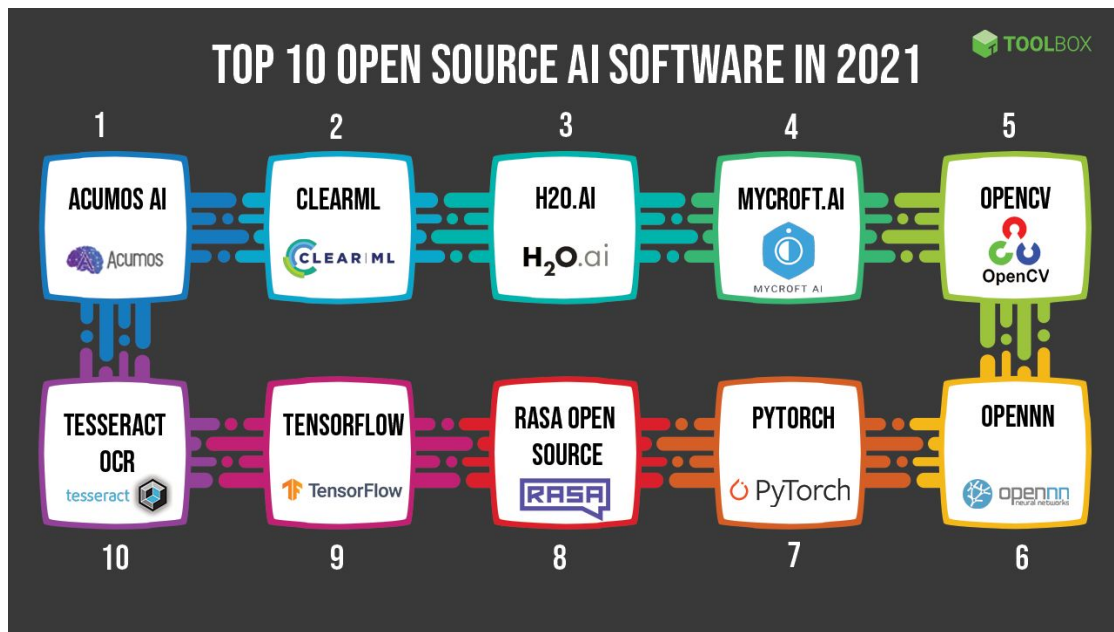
TOOLBOX

TOP 10 OPEN SOURCE AI SOFTWARE IN 2021

1
ACUMOS AI
Acumos

2
CLEARML
CLEAR|ML

3
H2O.AI
$H_2O$.ai

4
MYCROFT.AI
MYCROFT AI

5
OPENCV
OpenCV

10
TESSERACT OCR
tesseract

9
TENSORFLOW
TensorFlow

8
RASA OPEN SOURCE
RASA

7
PYTORCH
PyTorch

6
OPENNN
opennn
neural networks